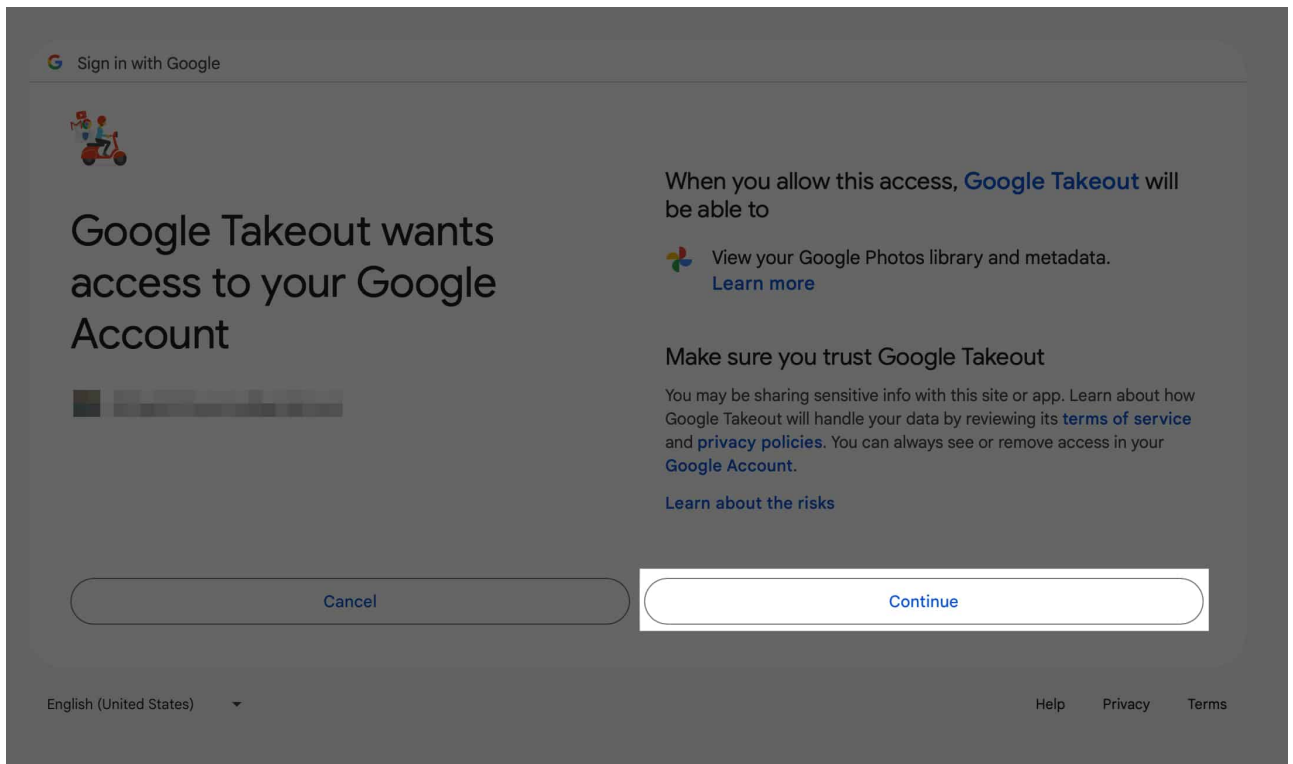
G Sign in with Google

Google Takeout wants access to your Google Account

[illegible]

When you allow this access, Google Takeout will be able to

View your Google Photos library and metadata. Learn more

Make sure you trust Google Takeout

You may be sharing sensitive info with this site or app. Learn about how Google Takeout will handle your data by reviewing its terms of service and privacy policies. You can always see or remove access in your Google Account.

Learn about the risks

Cancel

Continue

English (United States)

Help Privacy Terms